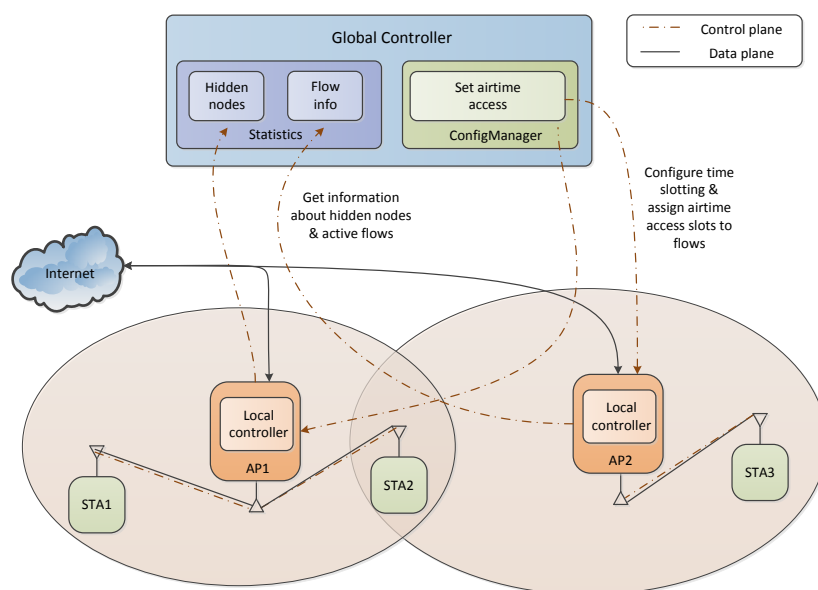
Global Controller

Hidden nodes

Flow info

Statistics

Set airtime access

ConfigManager

Control plane

Data plane

Get information about hidden nodes & active flows

Configure time slotting & assign airtime access slots to flows

Internet

Local controller

AP1

Local controller

AP2

STA1

STA2

STA3